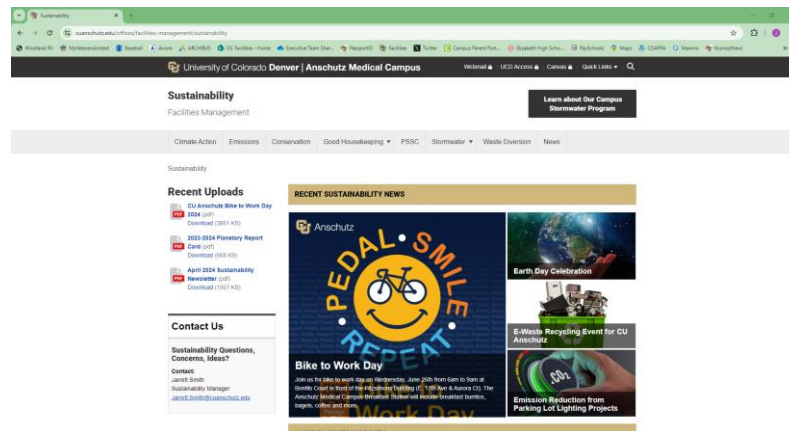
Sustainability

cuanschutz.edu/offices/facilities-management/sustainability

University of Colorado Denver | Anschutz Medical Campus

Webmail  UCD Access  Canvas  Quick Links

Sustainability
Facilities Management

Learn about Our Campus Stormwater Program

Climate Action  Emissions  Conservation  Good Housekeeping  PSSC  Stormwater  Waste Diversion  News

Sustainability

Recent Uploads

CU Anschutz Bike to Work Day 2024 (pdf)
Download (3807 KB)

2023-2024 Planetary Report Card (pdf)
Download (668 KB)

April 2024 Sustainability Newsletter (pdf)
Download (1567 KB)

Contact Us

Sustainability Questions, Concerns, Ideas?

Contact:
Jarrett Smith
Sustainability Manager
Jarrett.Smith@cuanschutz.edu

RECENT SUSTAINABILITY NEWS

Anschutz

PEDAL SMILE REPEAT

Bike to Work Day

Join us for bike to work day on Wednesday, June 26th from 6am to 9am at Boettis Court in front of the Fitzsimons Building (E. 13th Ave & Aurora Ct). The Anschutz Medical Campus Breakfast Station will include breakfast burritos, bagels, coffee and more.

Earth Day Celebration

E-Waste Recycling Event for CU Anschutz

Emission Reduction from Parking Lot Lighting Projects